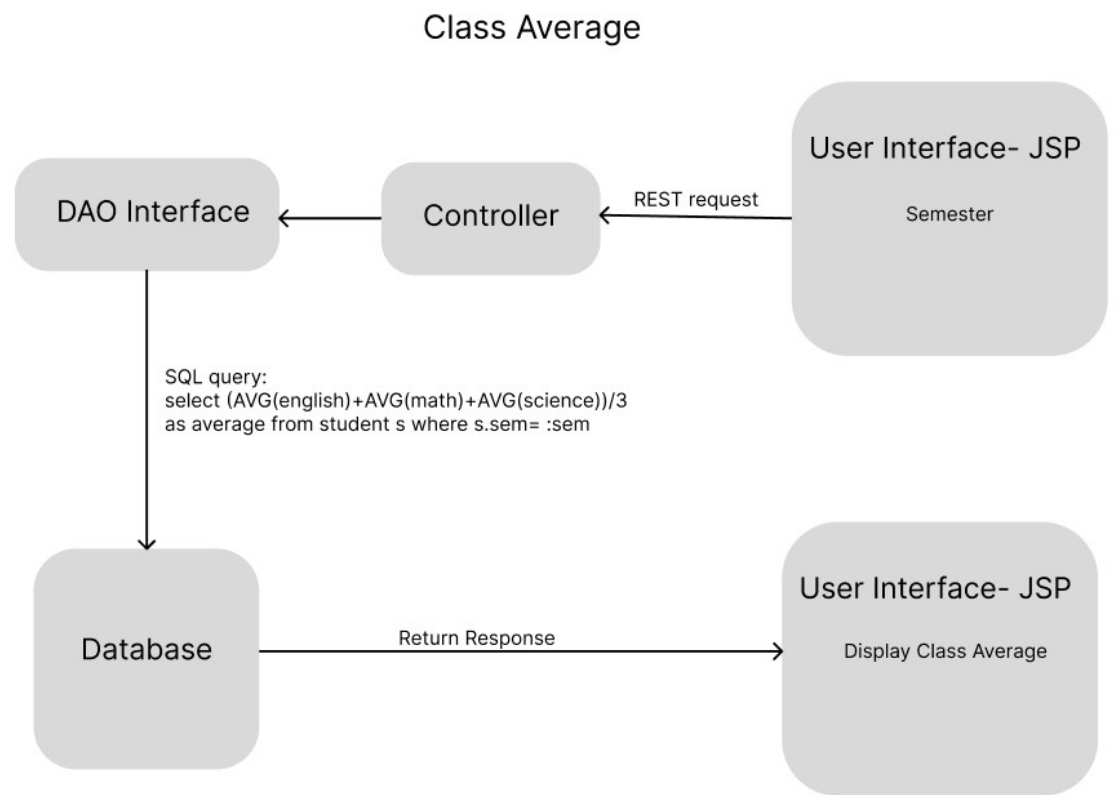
Class Average

User Interface- JSP

Semester

REST request

Controller

DAO Interface

SQL query:
select (AVG(english)+AVG(math)+AVG(science))/3
as average from student s where s.sem= :sem

Database

Return Response

User Interface- JSP

Display Class Average